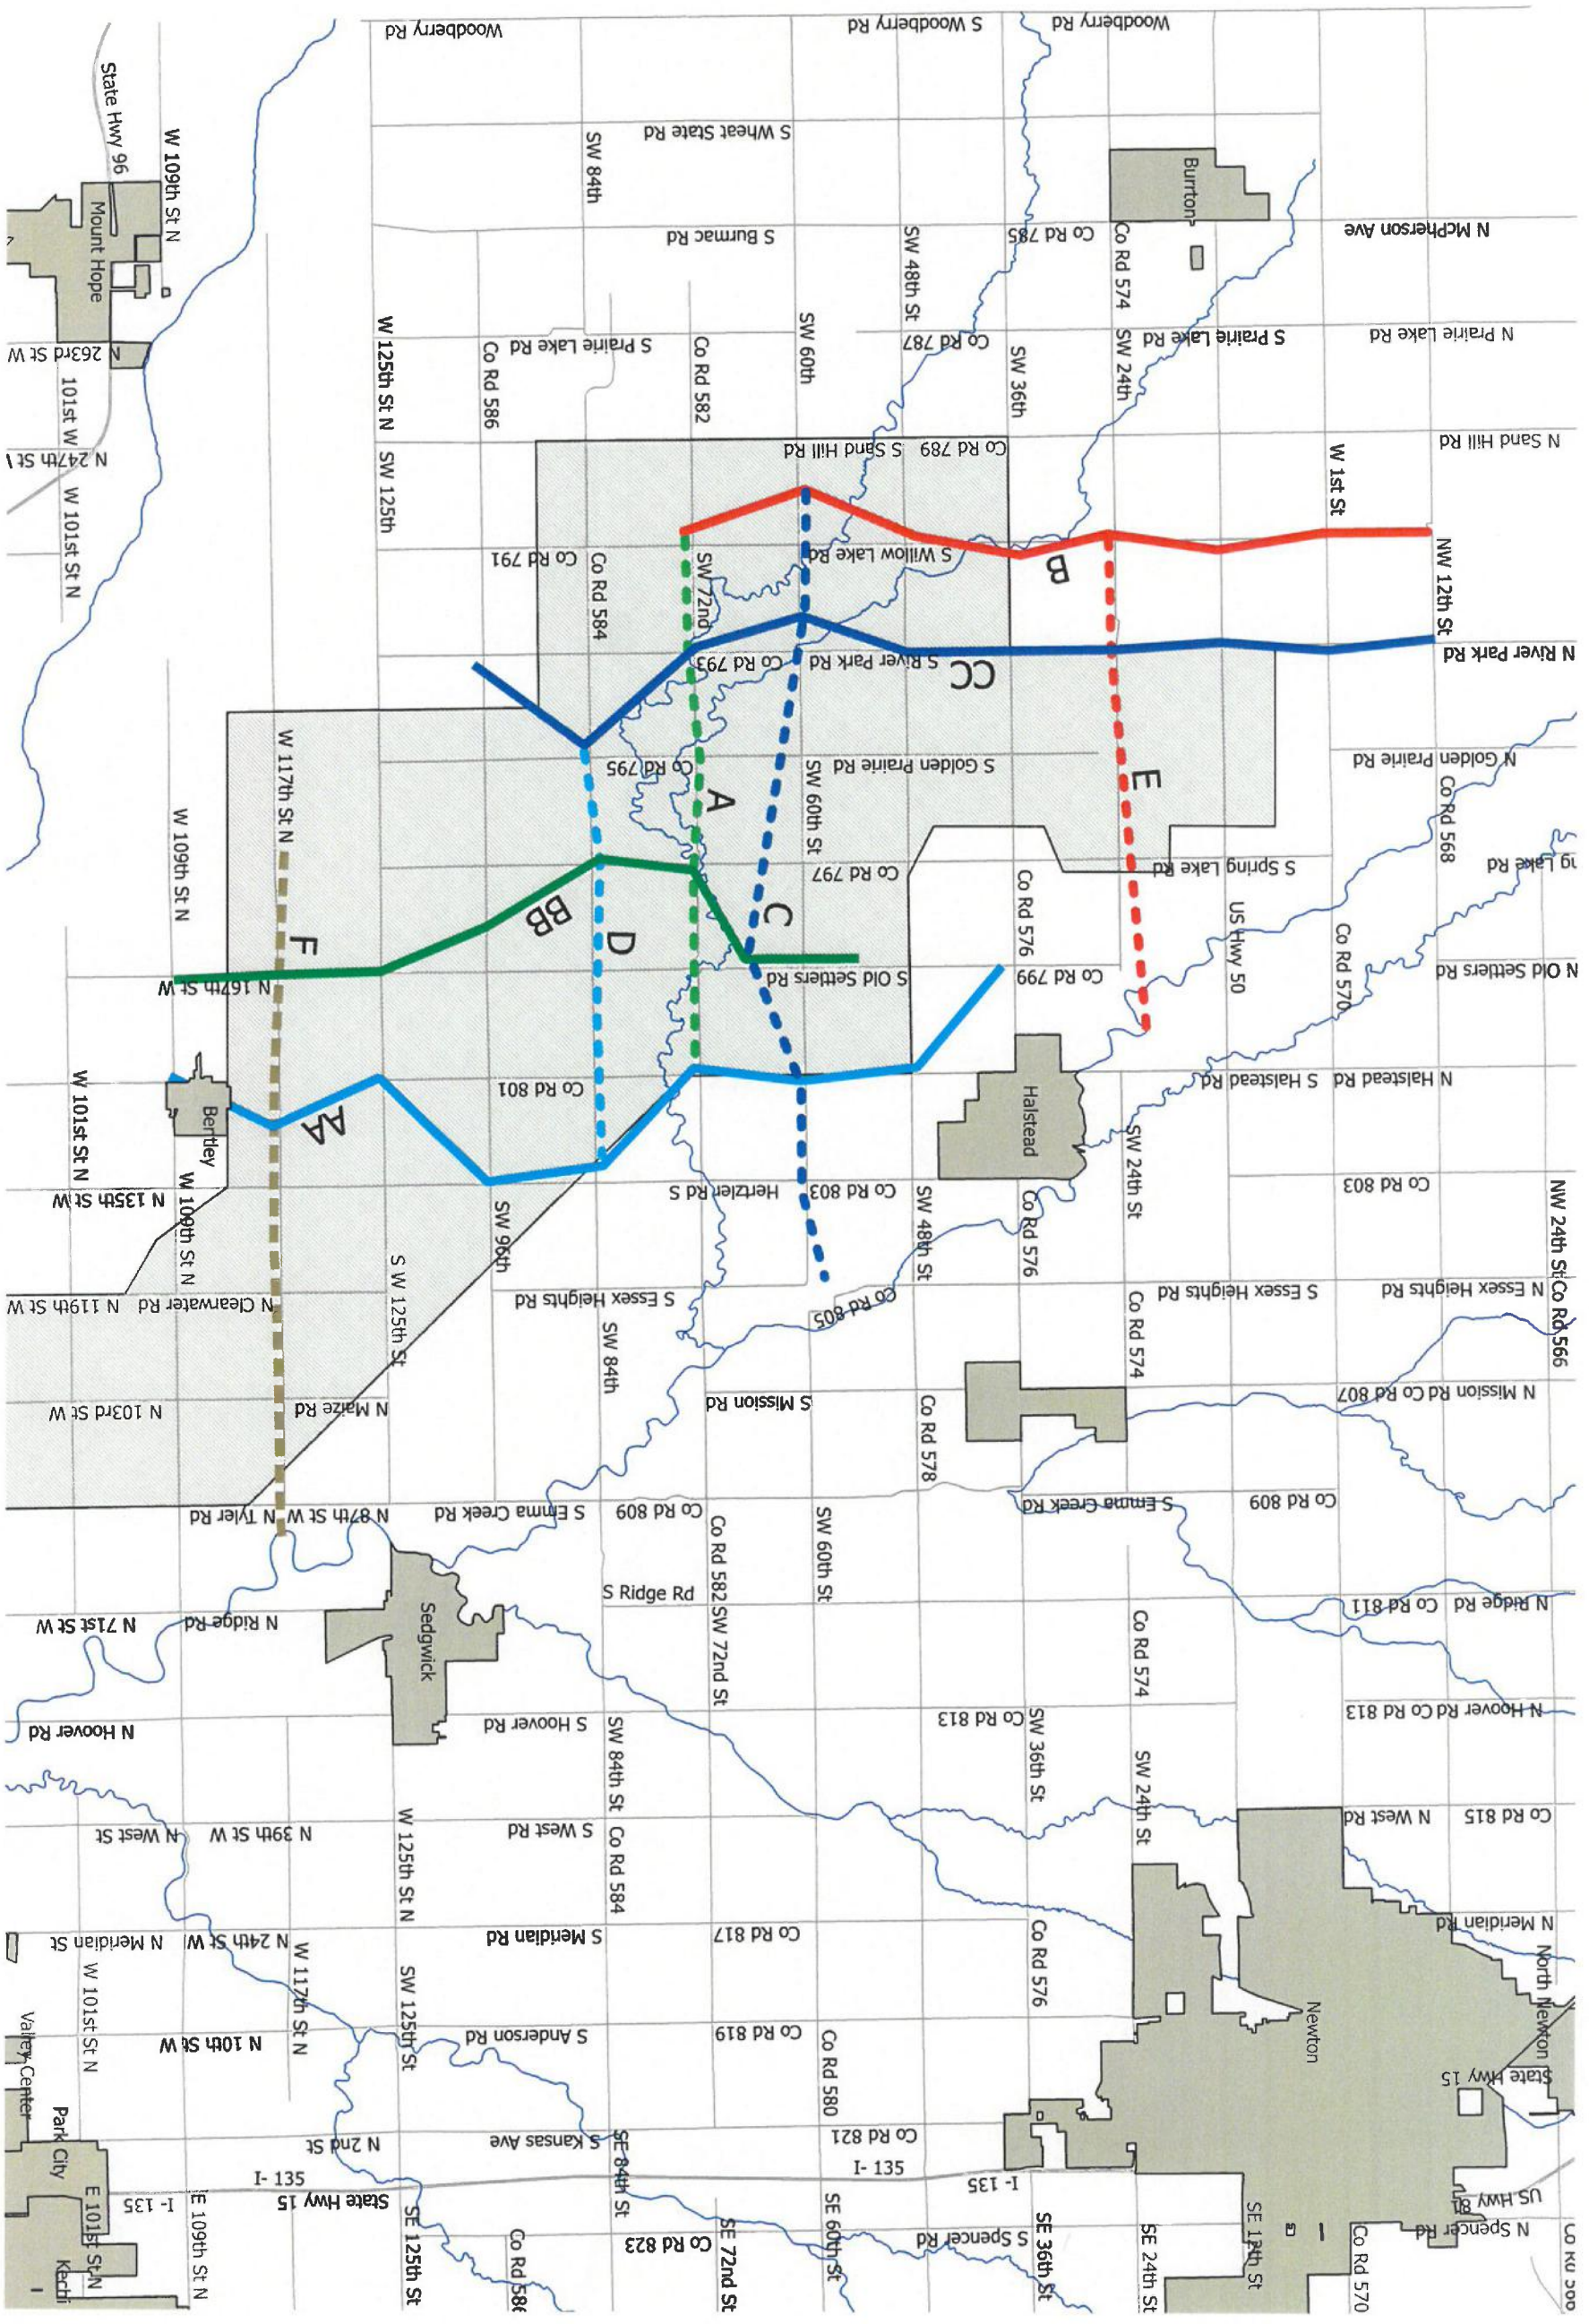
Woodberry Rd
S Woodberry Rd
Woodberry Rd
State Hwy 96
W 109th St N
Mount Hope
S Wheat State Rd
SW 84th
Burrton
S Burmac Rd
SW 48th St
Co Rd 785
Co Rd 574
N McPherson Ave
N 263rd St W
101st W
W 125th St N
Co Rd 586
S Prairie Lake Rd
Co Rd 582
SW 60th
Co Rd 787
SW 36th
SW 24th
S Prairie Lake Rd
N Prairie Lake Rd
N 247th St W
W 101st St N
SW 125th
Co Rd 789
S Sand Hill Rd
W 1st St
N Sand Hill Rd
Co Rd 791
Co Rd 584
SW 72nd
S Willow Lake Rd
B
NW 12th St
Co Rd 793
S River Park Rd
CC
N River Park Rd
W 117th St N
Co Rd 795
A
SW 60th St
S Golden Prairie Rd
E
N Golden Prairie Rd
Co Rd 568
W 109th St N
Co Rd 797
S Spring Lake Rd
Lake Rd
F
BB
D
C
Co Rd 576
US Hwy 50
Co Rd 570
N 167th St W
S Old Settlers Rd
Co Rd 799
N Old Settlers Rd
W 101st St N
Bentley
Co Rd 801
AA
Halstead
S Halstead Rd
N Halstead Rd
N 135th St W
W 109th St N
SW 96th
S Hertzler Rd
Co Rd 803
SW 48th St
Co Rd 576
SW 24th St
Co Rd 803
NW 24th St
N 119th St W
N Clearwater Rd
S W 125th St
S Esses Heights Rd
SW 84th
Co Rd 805
S Essex Heights Rd
Co Rd 574
N Essex Heights Rd
Co Rd 566
N 103rd St W
N Maize Rd
S Mission Rd
Co Rd 578
N Mission Rd Co Rd 807
N Tyler Rd
N 87th St W
S Emma Creek Rd
Co Rd 809
Co Rd 582
SW 60th St
S Emma Creek Rd
Co Rd 809
S Ridge Rd
SW 72nd St
N 71st St W
N Ridge Rd
Sedgwick
Co Rd 574
N Ridge Rd Co Rd 811
N Hoover Rd
S Hoover Rd
SW 84th St
Co Rd 813
SW 36th St
SW 24th St
N Hoover Rd Co Rd 813
N West St
N 39th St W
W 125th St N
S West Rd
Co Rd 584
N West Rd
Co Rd 815
N Meridian St
N 24th St W
W 117th St N
SW 125th St
S Meridian Rd
Co Rd 817
Co Rd 576
N Meridian Rd
W 101st St N
N 10th St W
S Anderson Rd
Co Rd 819
Co Rd 580
Newton
North Newton
State Hwy 15
Valley Center
Park City
N 2nd St
S Kansas Ave
SE 84th St
Co Rd 821
I- 135
I- 135
I- 135
I- 135
State Hwy 15
E 101st St N
E 109th St N
Kechi
SE 125th St
Co Rd 58
Co Rd 823
SE 72nd St
SE 60th St
S Spencer Rd
SE 36th St
SE 24th St
SE 12th St
Co Rd 570
US Hwy 81
N Spencer Rd
Co Rd 566